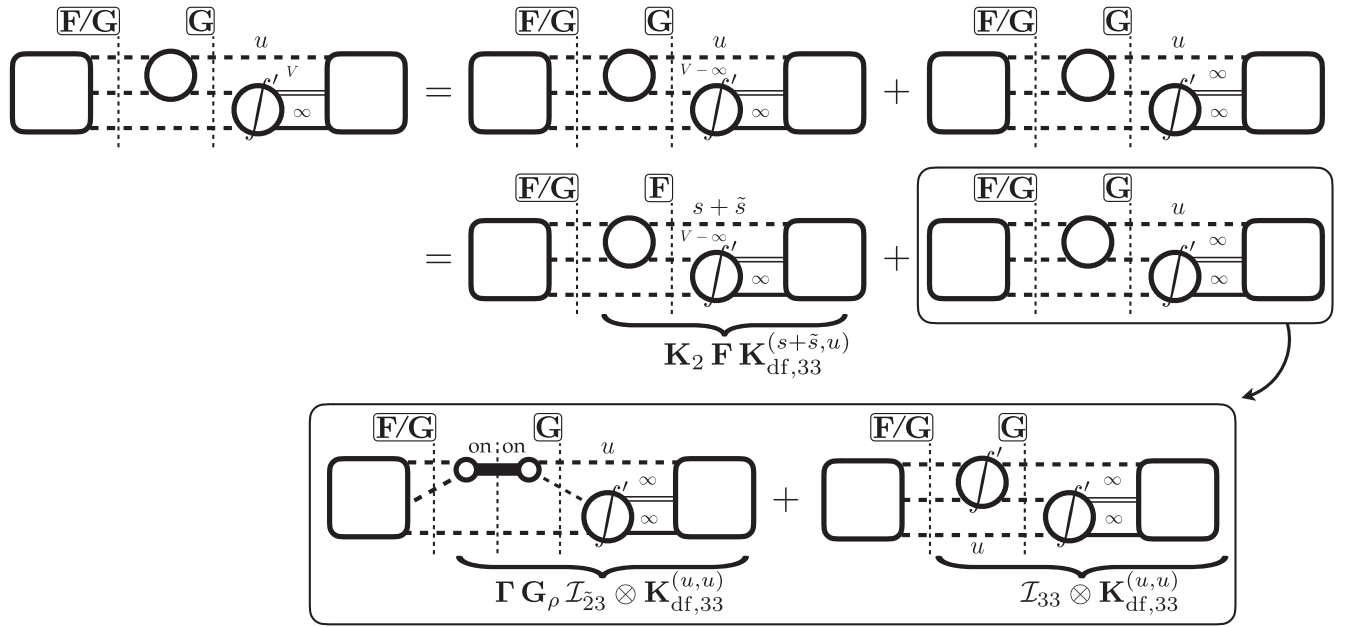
F/G G $u$ $V$ $\infty$ = F/G G $u$ $V-\infty$ $\infty$ + F/G G $u$ $\infty$ $\infty$

= F/G F $s+\tilde{s}$ $V-\infty$ $\infty$ + F/G G $u$ $\infty$ $\infty$

$\mathbf{K}_2\,\mathbf{F}\,\mathbf{K}_{\text{df},33}^{(s+\tilde{s},u)}$

F/G on on G $u$ $\infty$ $\infty$ + F/G G $\infty$ $\infty$ $u$

$\mathbf{\Gamma}\,\mathbf{G}_\rho\,\mathcal{I}_{\tilde{2}3}\otimes\mathbf{K}_{\text{df},33}^{(u,u)}$

$\mathcal{I}_{33}\otimes\mathbf{K}_{\text{df},33}^{(u,u)}$